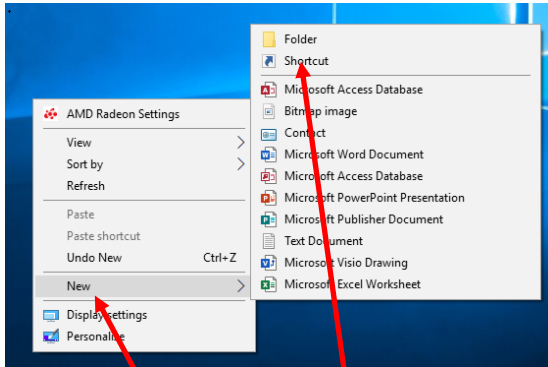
AMD Radeon Settings
View
Sort by
Refresh
Paste
Paste shortcut
Undo New Ctrl+Z
New
Display settings
Personalize

Folder
Shortcut
Microsoft Access Database
Bitmap image
Contact
Microsoft Word Document
Microsoft Access Database
Microsoft PowerPoint Presentation
Microsoft Publisher Document
Text Document
Microsoft Visio Drawing
Microsoft Excel Worksheet